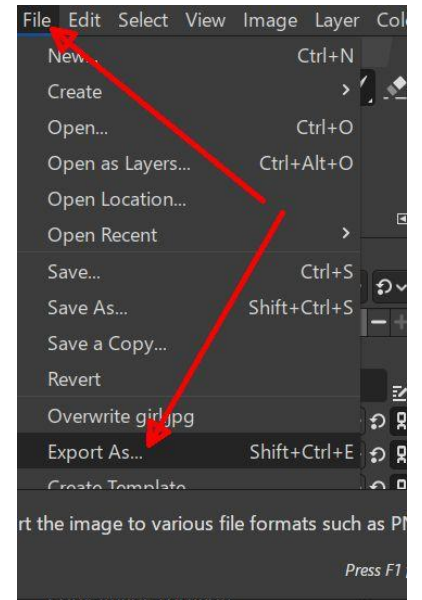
File Edit Select View Image Layer Col

New... Ctrl+N
Create >
Open... Ctrl+O
Open as Layers... Ctrl+Alt+O
Open Location...
Open Recent >
Save... Ctrl+S
Save As... Shift+Ctrl+S
Save a Copy...
Revert
Overwrite girl.jpg
Export As... Shift+Ctrl+E
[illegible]

rt the image to various file formats such as PN

Press F1 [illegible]